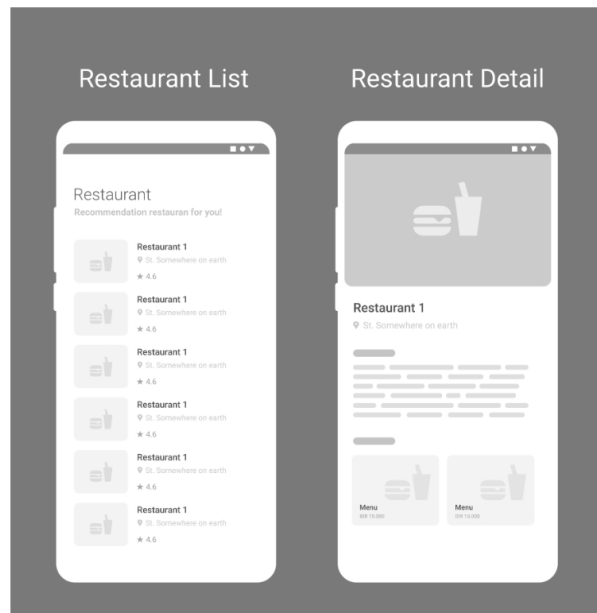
Restaurant List

Restaurant

Recommendation restauran for you!

Restaurant 1
St. Somewhere on earth
★ 4.6

Restaurant 1
St. Somewhere on earth
★ 4.6

Restaurant 1
St. Somewhere on earth
★ 4.6

Restaurant 1
St. Somewhere on earth
★ 4.6

Restaurant 1
St. Somewhere on earth
★ 4.6

Restaurant 1
St. Somewhere on earth
★ 4.6

Restaurant Detail

Restaurant 1
St. Somewhere on earth

Menu
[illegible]

Menu
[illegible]